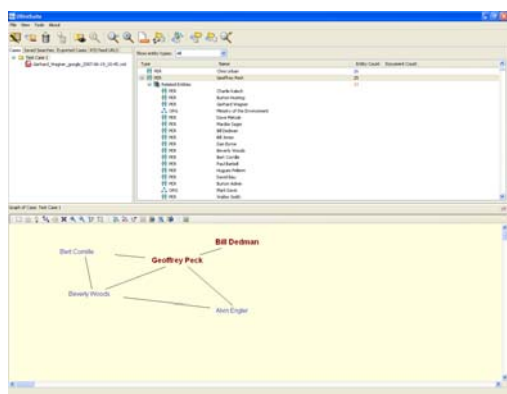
File View Tools About

Cases Saved Searches Exported Cases RSS Feed URLS

Test Case 1

Gerhard_Wagner_google_2007-06-19_10-45.xml

Show entity types: All

| Type | Name | Entity Count | Document Count |
|---|---|---|---|
| PER | Chris Urban | | |
| PER | Geoffrey Peck | | |
| Related Entities | | | |
| PER | Charlie Kalsch | | |
| PER | Burton Hosting | | |
| PER | Gerhard Wagner | | |
| ORG | Ministry of the Environment | | |
| PER | Dave Melcak | | |
| PER | Maddie Sagar | | |
| PER | Bill Dedman | | |
| PER | Bill Amos | | |
| PER | Dan Byrne | | |
| PER | Beverly Woods | | |
| PER | Bert Comille | | |
| PER | Paul Barbell | | |
| PER | Hugues Pellerin | | |
| PER | David Bau | | |
| PER | Burton Acton | | |
| ORG | Mark Davis | | |
| PER | Walter Smith | | |

Graph of Case: Test Case 1

Bill Dedman

Bert Comille

Geoffrey Peck

Beverly Woods

Alvin Engler